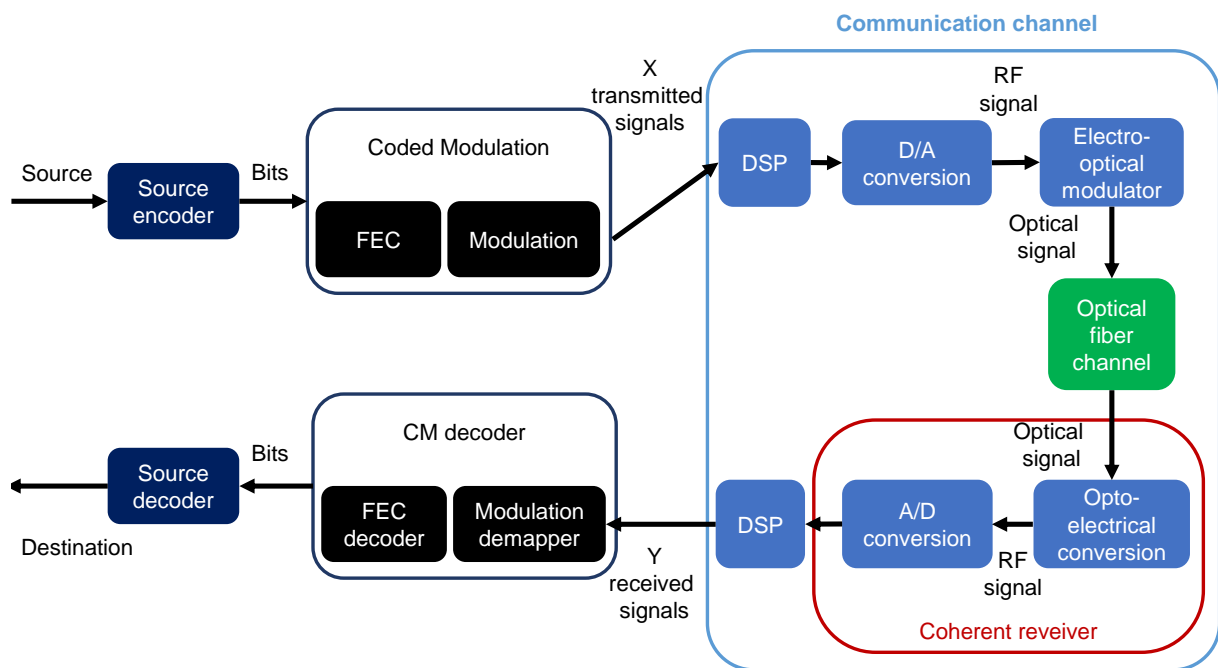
Communication channel

Source

Source encoder

Bits

Coded Modulation

FEC

Modulation

X transmitted signals

RF signal

DSP

D/A conversion

Electro-optical modulator

Optical signal

Optical fiber channel

Optical signal

Opto-electrical conversion

RF signal

A/D conversion

DSP

Coherent reveiver

Y received signals

CM decoder

FEC decoder

Modulation demapper

Bits

Source decoder

Destination